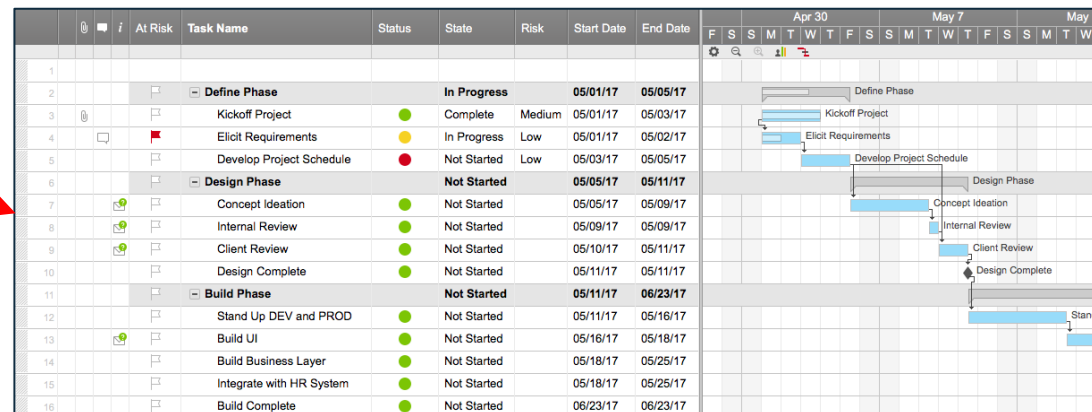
| | | | i | At Risk | Task Name | Status | State | Risk | Start Date | End Date |
|---|---|---|---|---|---|---|---|---|---|---|
| 1 | | | | | | | | | | |
| 2 | | | | | Define Phase | | In Progress | | 05/01/17 | 05/05/17 |
| 3 | | | | | Kickoff Project | | Complete | Medium | 05/01/17 | 05/03/17 |
| 4 | | | | | Elicit Requirements | | In Progress | Low | 05/01/17 | 05/02/17 |
| 5 | | | | | Develop Project Schedule | | Not Started | Low | 05/03/17 | 05/05/17 |
| 6 | | | | | Design Phase | | Not Started | | 05/05/17 | 05/11/17 |
| 7 | | | | | Concept Ideation | | Not Started | | 05/05/17 | 05/09/17 |
| 8 | | | | | Internal Review | | Not Started | | 05/09/17 | 05/09/17 |
| 9 | | | | | Client Review | | Not Started | | 05/10/17 | 05/11/17 |
| 10 | | | | | Design Complete | | Not Started | | 05/11/17 | 05/11/17 |
| 11 | | | | | Build Phase | | Not Started | | 05/11/17 | 06/23/17 |
| 12 | | | | | Stand Up DEV and PROD | | Not Started | | 05/11/17 | 05/16/17 |
| 13 | | | | | Build UI | | Not Started | | 05/16/17 | 05/18/17 |
| 14 | | | | | Build Business Layer | | Not Started | | 05/18/17 | 05/25/17 |
| 15 | | | | | Integrate with HR System | | Not Started | | 05/18/17 | 05/25/17 |
| 16 | | | | | Build Complete | | Not Started | | 06/23/17 | 06/23/17 |

Apr 30 May 7 May
F S S M T W T F S S M T W T F S S M T W

Define Phase
Kickoff Project
Elicit Requirements
Develop Project Schedule
Design Phase
Concept Ideation
Internal Review
Client Review
Design Complete
Stan